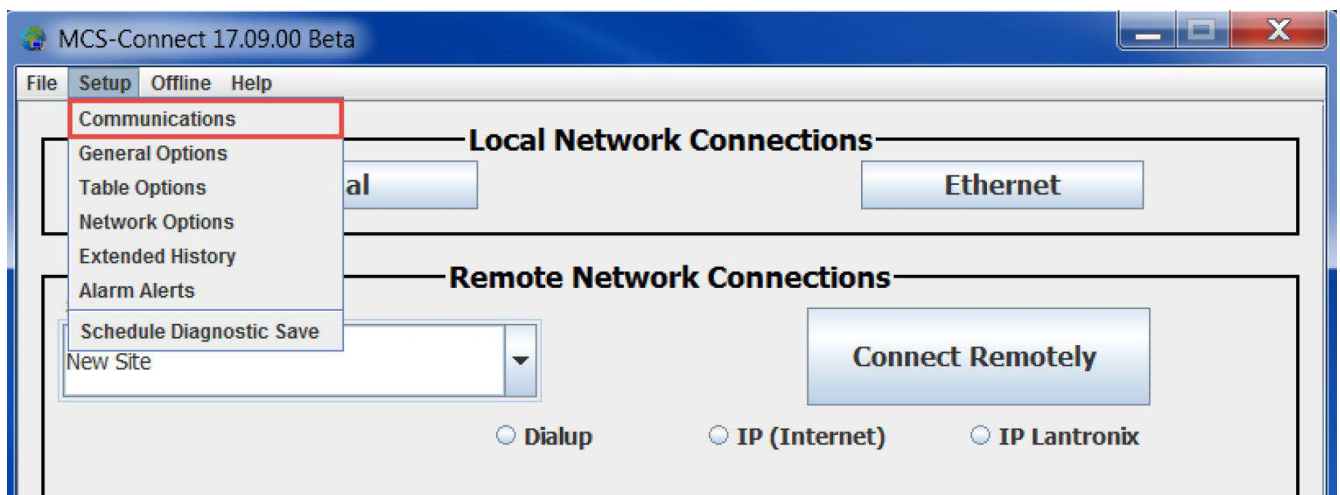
MCS-Connect 17.09.00 Beta

File Setup Offline Help

Communications
General Options
Table Options
Network Options
Extended History
Alarm Alerts
Schedule Diagnostic Save

Local Network Connections

al

Ethernet

Remote Network Connections

New Site

Connect Remotely

Dialup IP (Internet) IP Lantronix